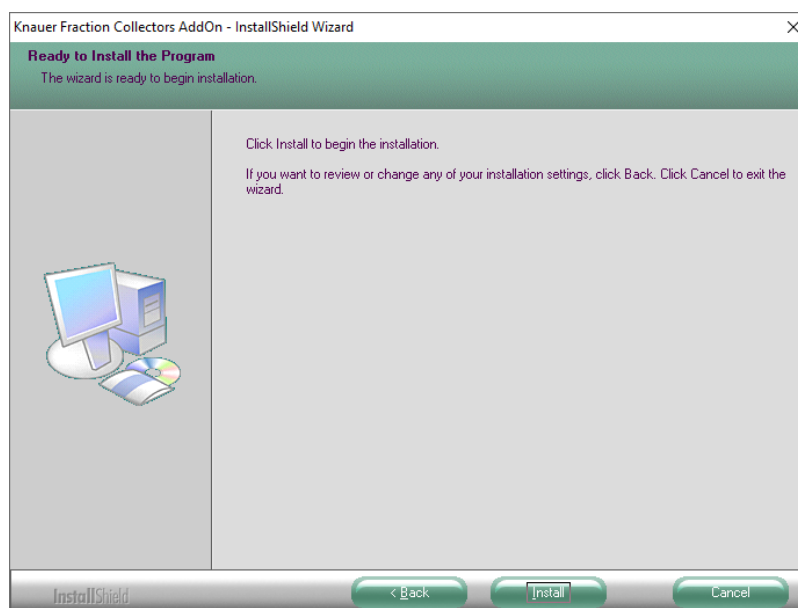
Knauer Fraction Collectors AddOn - InstallShield Wizard

×

Ready to Install the Program

The wizard is ready to begin installation.

Click Install to begin the installation.

If you want to review or change any of your installation settings, click Back. Click Cancel to exit the wizard.

InstallShield

< Back

Install

Cancel